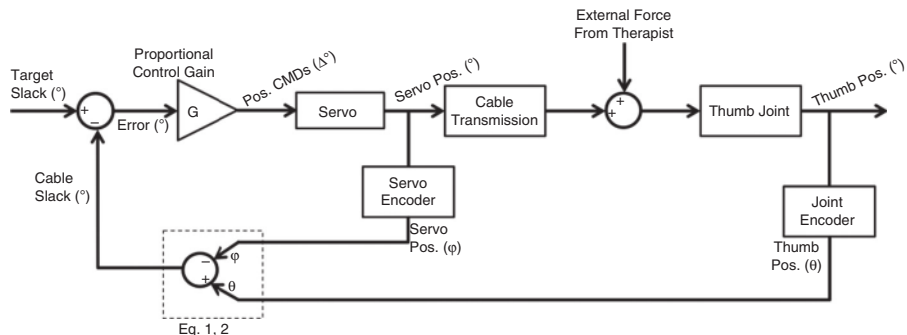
Target Slack (°)

+
–

Proportional Control Gain

G

Error (°)

Pos. CMDs (Δ°)

Servo

Servo Pos. (°)

Cable Transmission

External Force From Therapist

+
+

Thumb Joint

Thumb Pos. (°)

Cable Slack (°)

Servo Encoder

Servo Pos. (φ)

Joint Encoder

Thumb Pos. (θ)

–
+
φ
θ

Eq. 1, 2